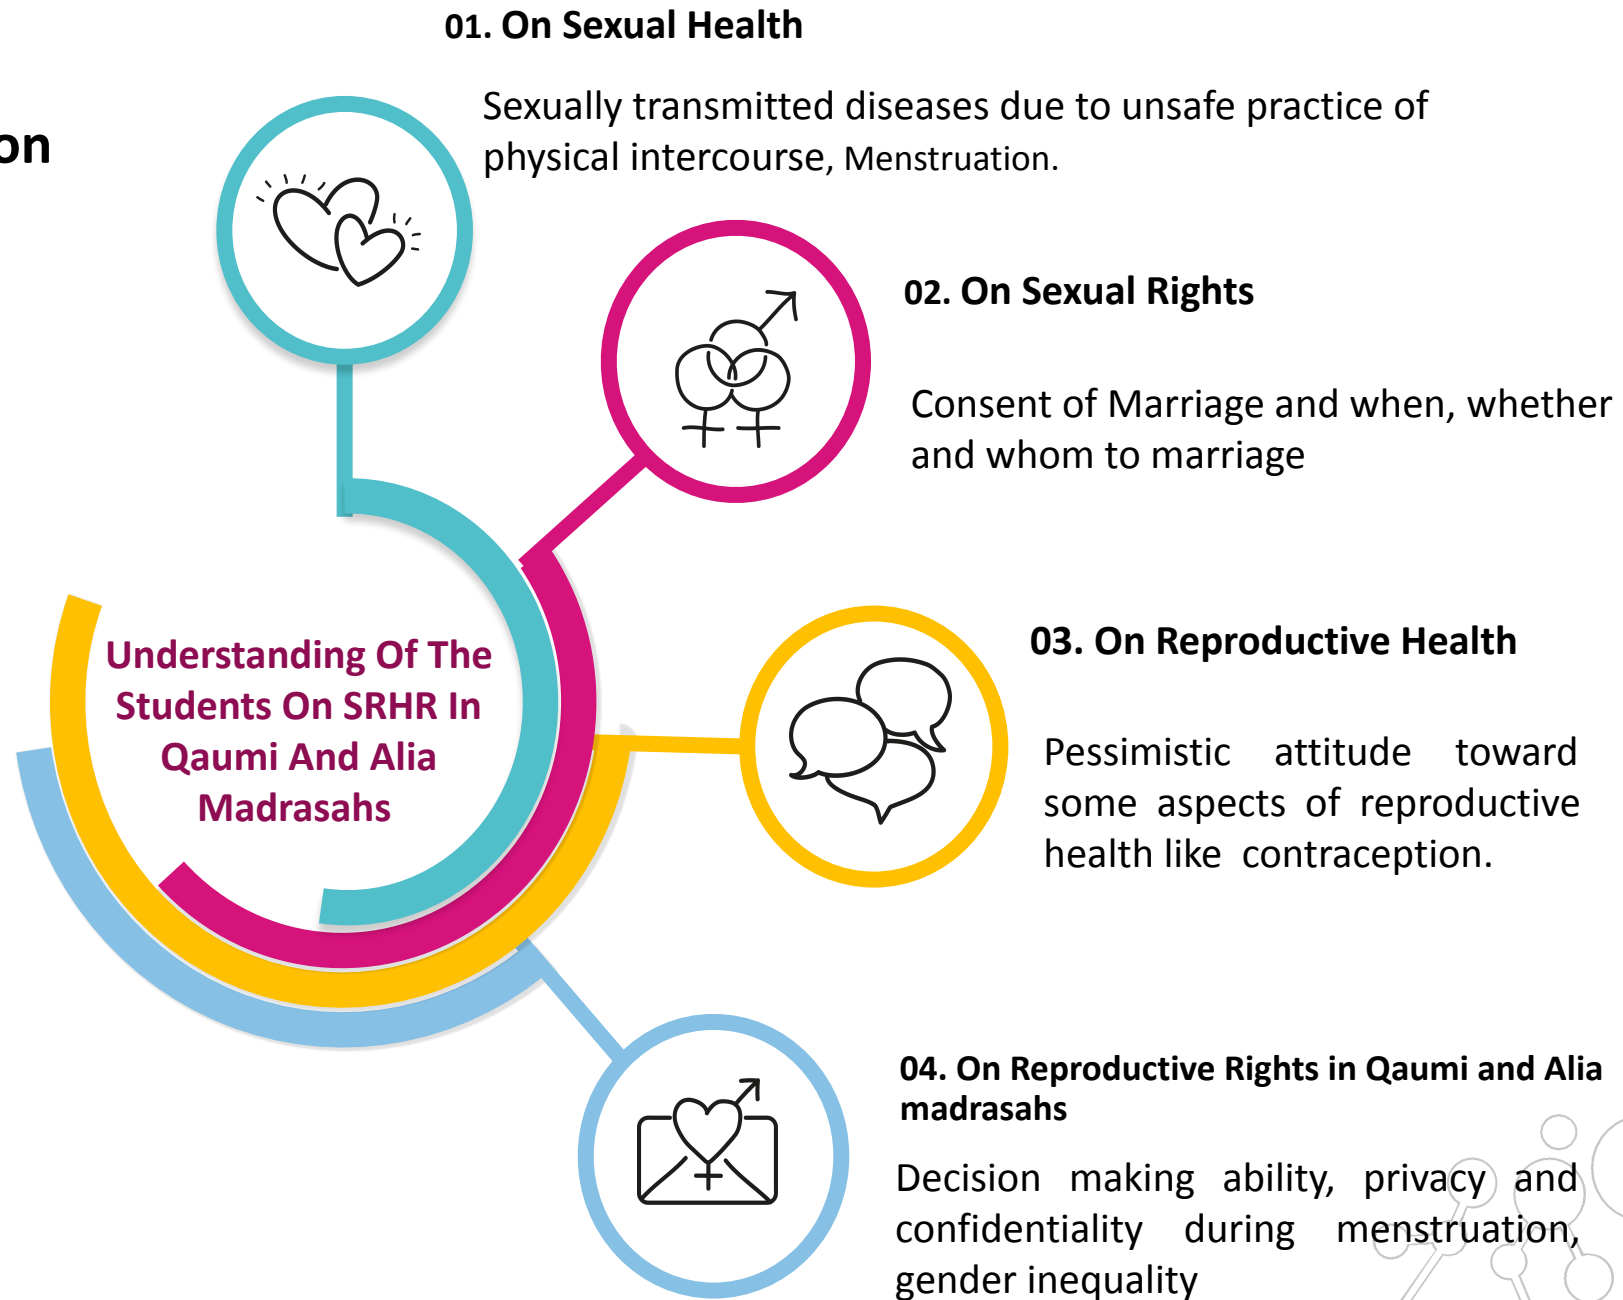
on

01. On Sexual Health

Sexually transmitted diseases due to unsafe practice of physical intercourse, Menstruation.

02. On Sexual Rights

Consent of Marriage and when, whether and whom to marriage

Understanding Of The Students On SRHR In Qaumi And Alia Madrasahs

03. On Reproductive Health

Pessimistic attitude toward some aspects of reproductive health like contraception.

04. On Reproductive Rights in Qaumi and Alia madrasahs

Decision making ability, privacy and confidentiality during menstruation, gender inequality